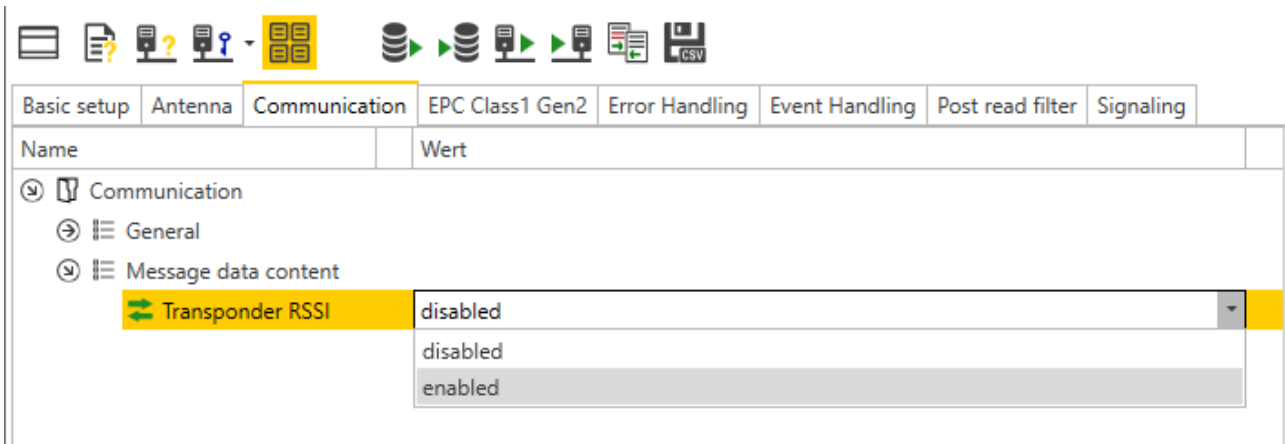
CSV

Basic setup | Antenna | Communication | EPC Class1 Gen2 | Error Handling | Event Handling | Post read filter | Signaling

Name | Wert

Communication
General
Message data content
Transponder RSSI disabled
disabled
enabled